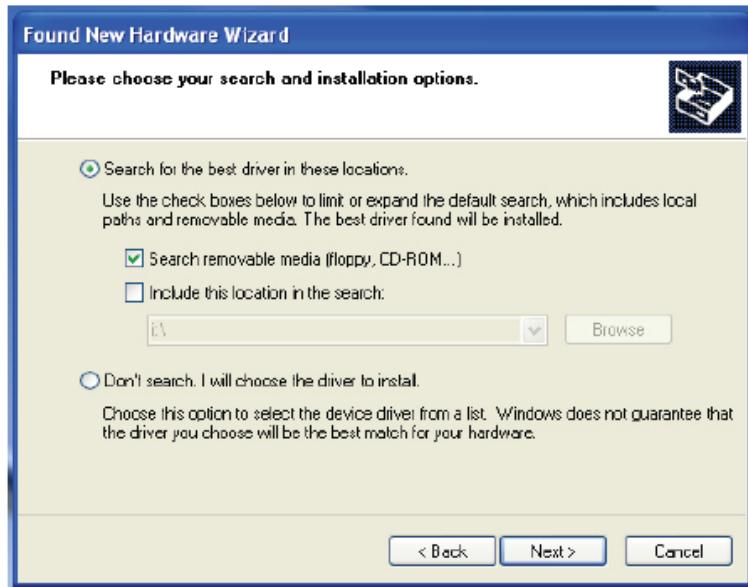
Found New Hardware Wizard

Please choose your search and installation options.

Search for the best driver in these locations.

Use the check boxes below to limit or expand the default search, which includes local paths and removable media. The best driver found will be installed.

Search removable media (floppy, CD-ROM...)

Include this location in the search:

i:\

Browse

Don't search. I will choose the driver to install.

Choose this option to select the device driver from a list. Windows does not guarantee that the driver you choose will be the best match for your hardware.

< Back

Next >

Cancel